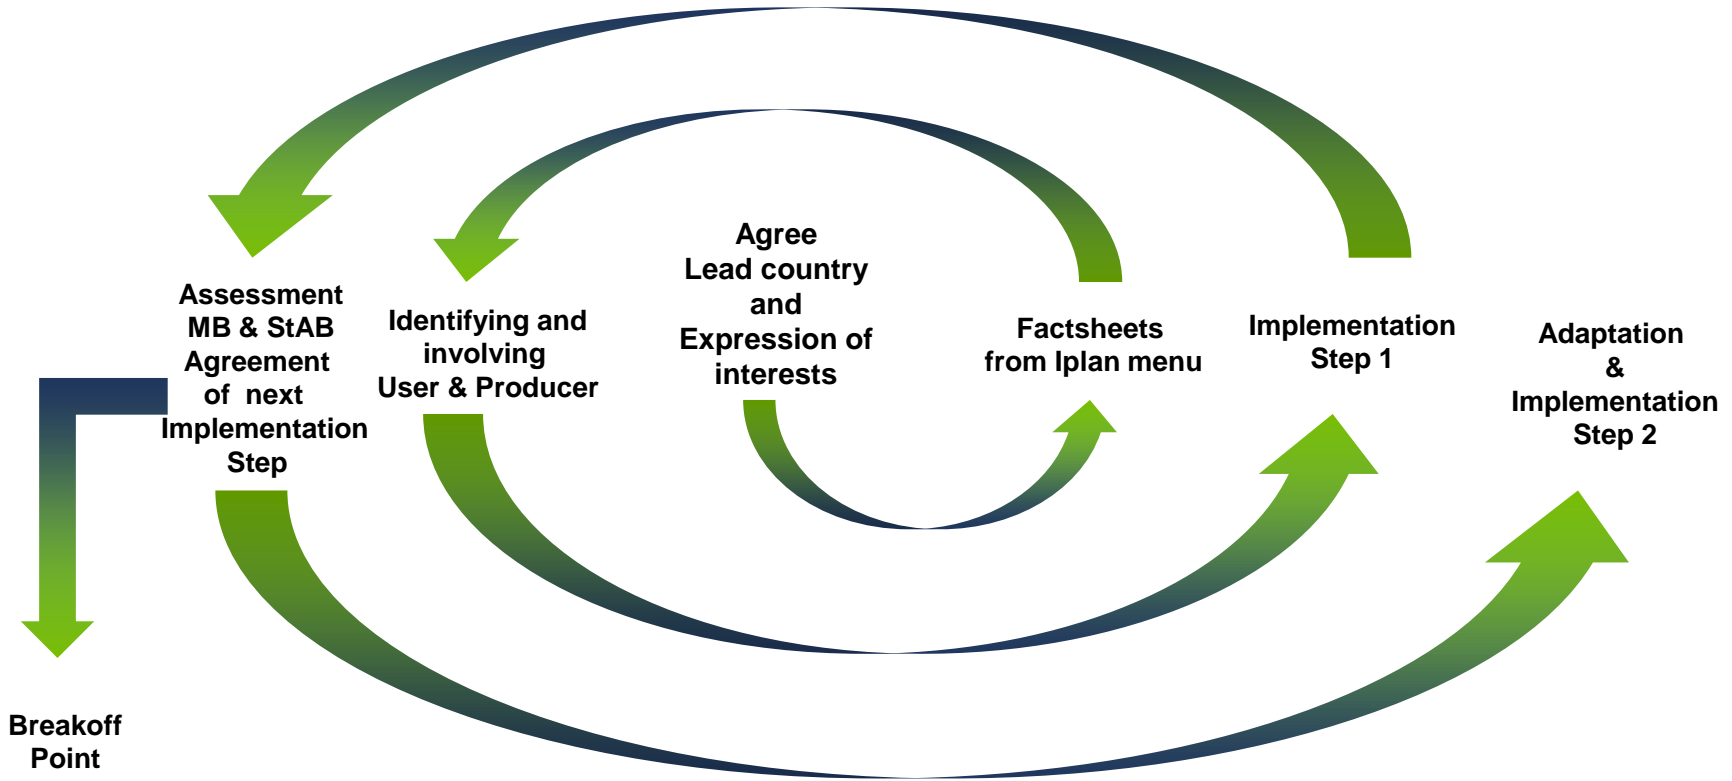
Agree
Lead country
and
Expression of
interests

Factsheets
from Iplan menu

Identifying and
involving
User & Producer

Implementation
Step 1

Assessment
MB & StAB
Agreement
of next
Implementation
Step

Adaptation
&
Implementation
Step 2

Breakoff
Point